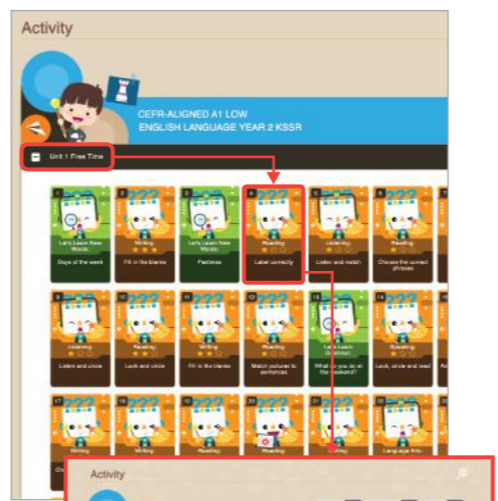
Activity

CEFR-ALIGNED A1 LOW
ENGLISH LANGUAGE YEAR 2 KSSR

Unit 1 Free Time

1
Let's Learn New Words
Days of the week

2
Writing
Fill in the blanks

3
Let's Learn New Words
Pastimes

4
Reading
Label correctly

5
Listening
Listen and match

6
Reading
Choose the correct phrases

9
Listening
Listen and circle

10
Reading
Look and circle

11
Writing
Fill in the blanks

12
Reading
Match pictures to sentences

13
Let's Learn Grammar
What do you do at the weekend?

14
Speaking
Look, circle and read

17
Writing

18
Writing

19
Reading

20

21
Writing

22
Language Arts

Activity